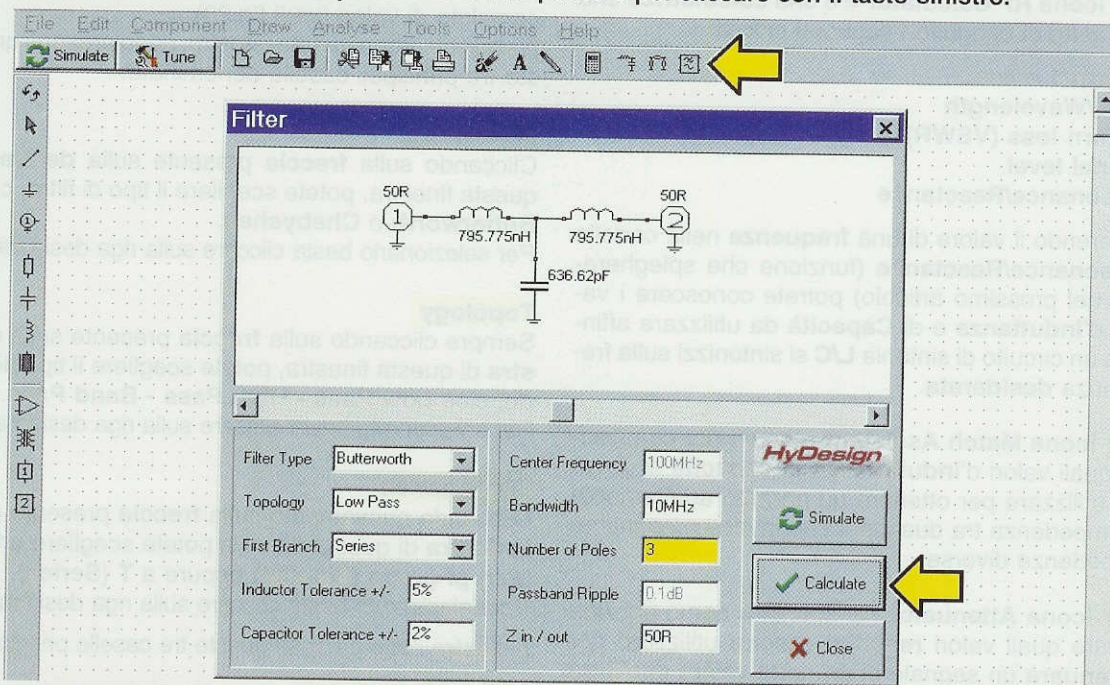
File Edit Component Draw Analyse Tools Options Help

Simulate Tune

Filter

50R

1

795.775nH

795.775nH

50R

2

636.62pF

HyDesign

Filter Type Butterworth

Topology Low Pass

First Branch Series

Inductor Tolerance +/- 5%

Capacitor Tolerance +/- 2%

Center Frequency 100MHz

Bandwidth 10MHz

Number of Poles 3

Passband Ripple 0.1dB

Z in / out 50R

Simulate

Calculate

Close